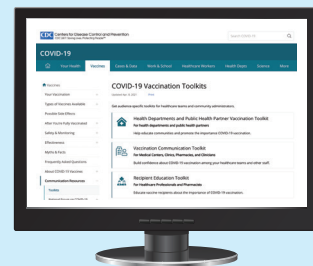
CDC Centers for Disease Control and Prevention
CDC 24/7: Saving Lives, Protecting People™

Search COVID-19

COVID-19

Your Health
Vaccines
Cases & Data
Work & School
Healthcare Workers
Health Depts
Science
More

Vaccines
Your Vaccination
Types of Vaccines Available
Possible Side Effects
After You're Fully Vaccinated
Safety & Monitoring
Effectiveness
Myths & Facts
Frequently Asked Questions
About COVID-19 Vaccines
Communication Resources
Toolkits
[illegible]

COVID-19 Vaccination Toolkits

Updated Apr. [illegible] 2021 Print

Get audience-specific toolkits for healthcare teams and community administrators.

Health Departments and Public Health Partner Vaccination Toolkit
For Health departments and public health partners
Help educate communities and promote the importance COVID-19 vaccination.

Vaccination Communication Toolkit
For Medical Centers, Clinics, Pharmacies, and Clinicians
Build confidence about COVID-19 vaccination among your healthcare teams and other staff.

Recipient Education Toolkit
For Healthcare Professionals and Pharmacies
Educate vaccine recipients about the importance of COVID-19 vaccination.